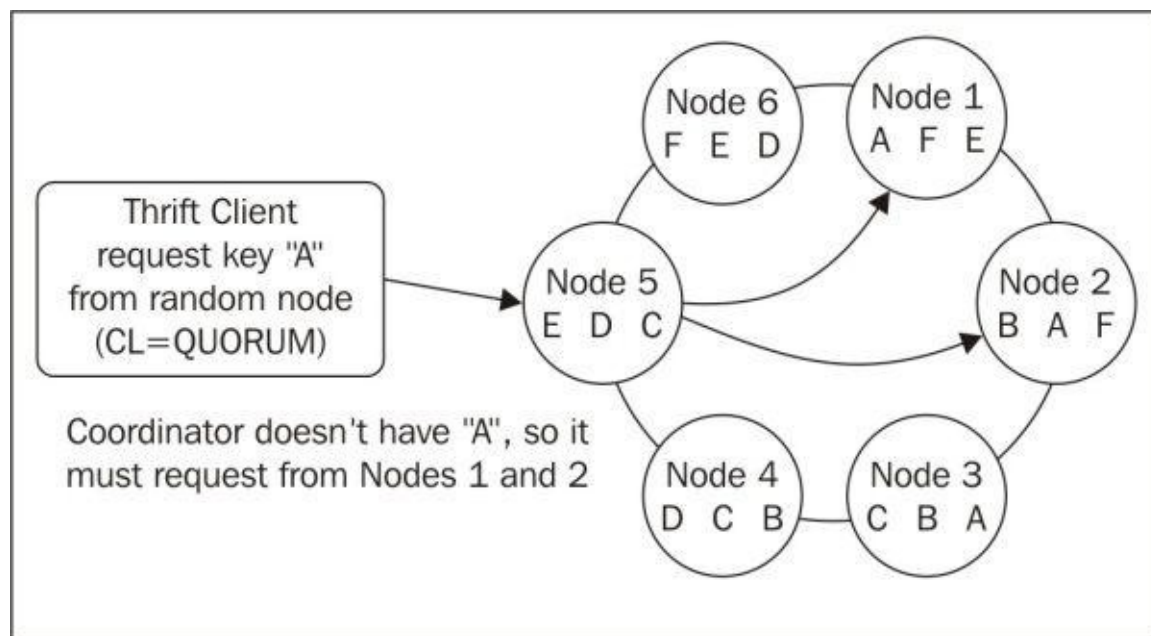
Thrift Client request key "A" from random node (CL=QUORUM)

Node 6
F E D

Node 1
A F E

Node 5
E D C

Node 2
B A F

Coordinator doesn't have "A", so it must request from Nodes 1 and 2

Node 4
D C B

Node 3
C B A